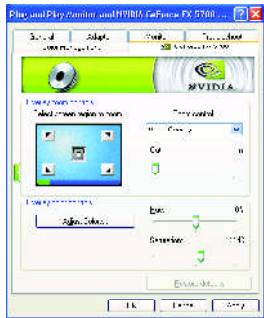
Plug and Play Monitor and NVIDIA GeForce FX 5700 ... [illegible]

General | Adapter | Monitor | Troubleshoot
Color Management | GeForce FX 5700

NVIDIA

Display zoom controls
Select screen region to zoom
Zoom control
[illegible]
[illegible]

Display color settings
Adjust Colors...
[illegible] 0%
Saturation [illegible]

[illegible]

OK | Cancel | Apply